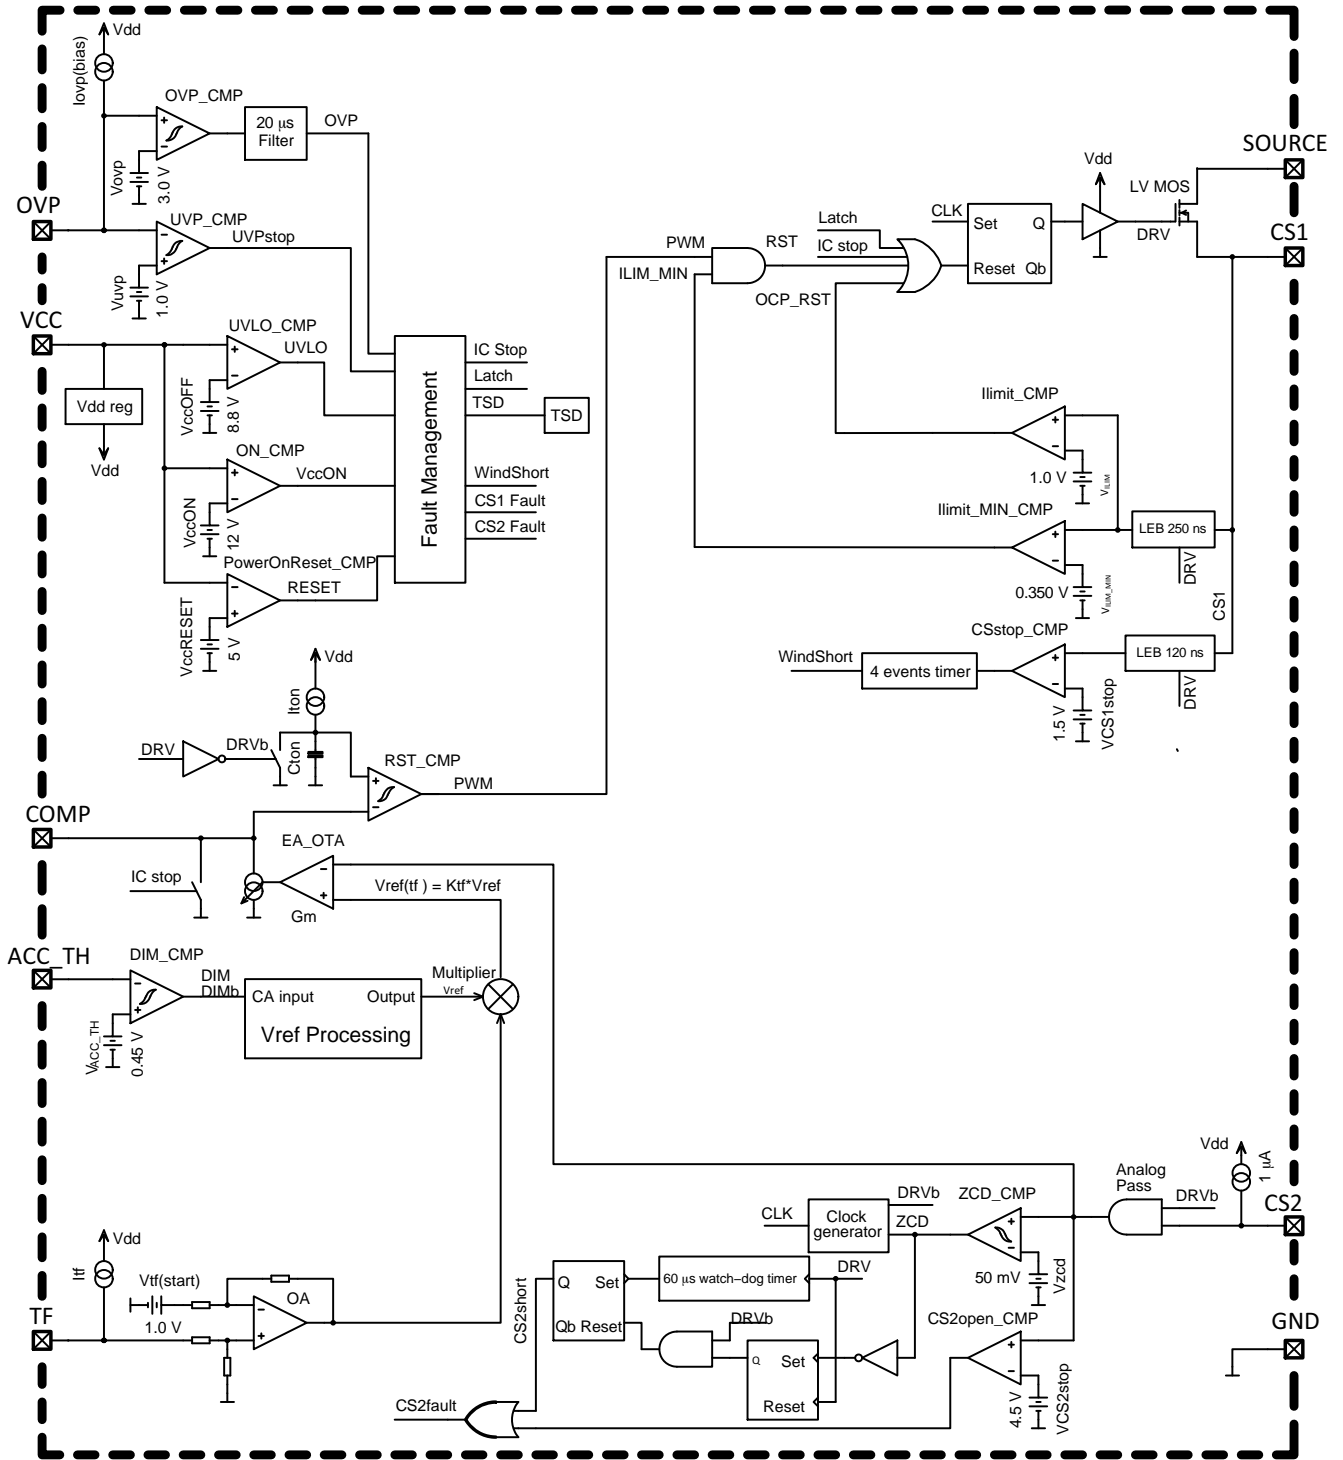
Vdd
Iovp(bias)
OVP_CMP
+
-
20 µs Filter
OVP
Vovp
3.0 V
OVP
UVP_CMP
UVPstop
Vuvp
1.0 V
VCC
UVLO_CMP
UVLO
Vdd reg
Vdd
VccOFF
8.8 V
ON_CMP
VccON
VccON
12 V
PowerOnReset_CMP
RESET
VccRESET
5 V
Fault Management
IC Stop
Latch
TSD
TSD
WindShort
CS1 Fault
CS2 Fault
Vdd
Iton
DRV
DRVb
Cton
RST_CMP
PWM
COMP
EA_OTA
IC stop
Gm
Vref(tf ) = Ktf*Vref
ACC_TH
DIM_CMP
DIM
DIMb
CA input
Output
Vref Processing
Multiplier
Vref
$V_{ACC\_TH}$
0.45 V
Vdd
Itf
Vtf(start)
1.0 V
OA
TF
CS2fault
CS2short
Q
Set
Qb Reset
60 µs watch–dog timer
DRV
DRVb
Q
Set
Reset
CLK
Clock generator
DRVb
ZCD
ZCD_CMP
50 mV
Vzcd
CS2open_CMP
4.5 V
VCS2stop
Analog Pass
DRVb
Vdd
1 µA
CS2
GND
PWM
RST
ILIM_MIN
Latch
IC stop
OCP_RST
CLK
Set
Q
Reset
Qb
Vdd
LV MOS
DRV
SOURCE
CS1
Ilimit_CMP
1.0 V
$V_{ILIM}$
Ilimit_MIN_CMP
LEB 250 ns
DRV
0.350 V
$V_{ILIM\_MIN}$
CS1
CSstop_CMP
WindShort
4 events timer
LEB 120 ns
DRV
1.5 V
VCS1stop